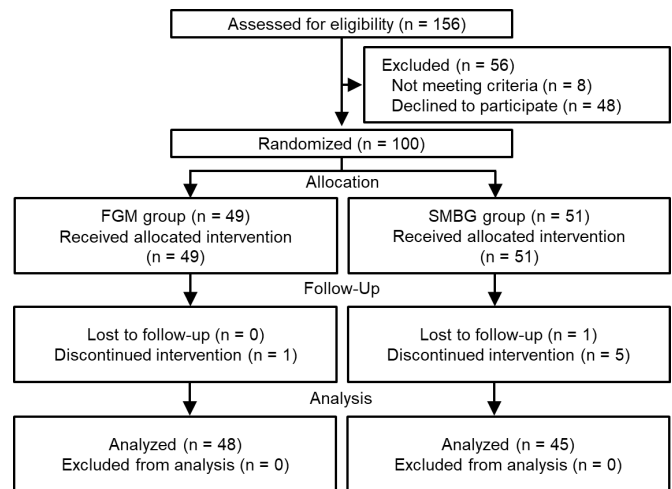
Assessed for eligibility (n = 156)

Excluded (n = 56)
Not meeting criteria (n = 8)
Declined to participate (n = 48)

Randomized (n = 100)

Allocation

FGM group (n = 49)
Received allocated intervention (n = 49)

SMBG group (n = 51)
Received allocated intervention (n = 51)

Follow-Up

Lost to follow-up (n = 0)
Discontinued intervention (n = 1)

Lost to follow-up (n = 1)
Discontinued intervention (n = 5)

Analysis

Analyzed (n = 48)
Excluded from analysis (n = 0)

Analyzed (n = 45)
Excluded from analysis (n = 0)